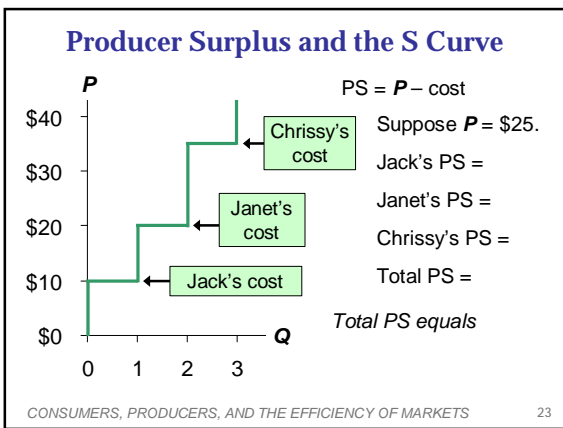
Producer Surplus and the S Curve

P

$40

$30

$20

$10

$0

0 1 2 3

Q

Chrissy's cost

Janet's cost

Jack's cost

PS = *P* – cost

Suppose *P* = $25.

Jack's PS =

Janet's PS =

Chrissy's PS =

Total PS =

*Total PS equals*

CONSUMERS, PRODUCERS, AND THE EFFICIENCY OF MARKETS 23